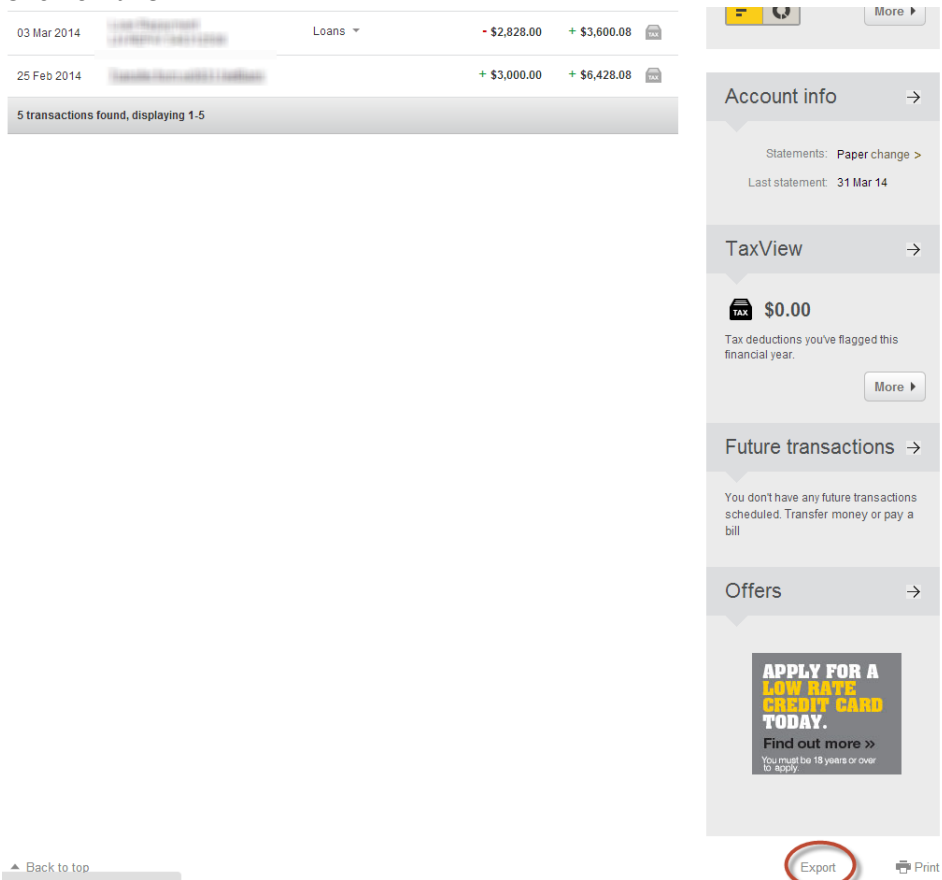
| | | | | | |
|---|---|---|---|---|---|
| 03 Mar 2014 | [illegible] | Loans | - $2,828.00 | + $3,600.08 | TAX |
| 25 Feb 2014 | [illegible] | | + $3,000.00 | + $6,428.08 | TAX |

5 transactions found, displaying 1-5

More

Account info

Statements: Paper change >

Last statement: 31 Mar 14

TaxView

TAX $0.00

Tax deductions you've flagged this financial year.

More

Future transactions

You don't have any future transactions scheduled. Transfer money or pay a bill

Offers

APPLY FOR A LOW RATE CREDIT CARD TODAY.

Find out more »

You must be 18 years or over to apply.

Back to top

Export

Print